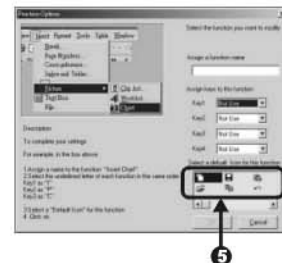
Function Options

Insert Format Tools Table Window

Break...
Page Numbers...
Cross-reference...
Index and Tables...

Picture
Text Box
File...

Clip Art...
Wordart
Chart

Select the function you want to modify

Assign a function name

Assign keys to the function

Key1 Not Use
Key2 Not Use
Key3 Not Use
Key4 Not Use

Description

To complete your settings

For example, in the box above

1.Assign a name to the function "Insert Chart"
2.Select the underlined letter of each function in the same order
Key1 as "I"
Key2 as "P"
Key3 as "C"

3.Select a "Default Icon" for the function
4. Click ok

Select a default Icon for this function

OK
Cancel

5